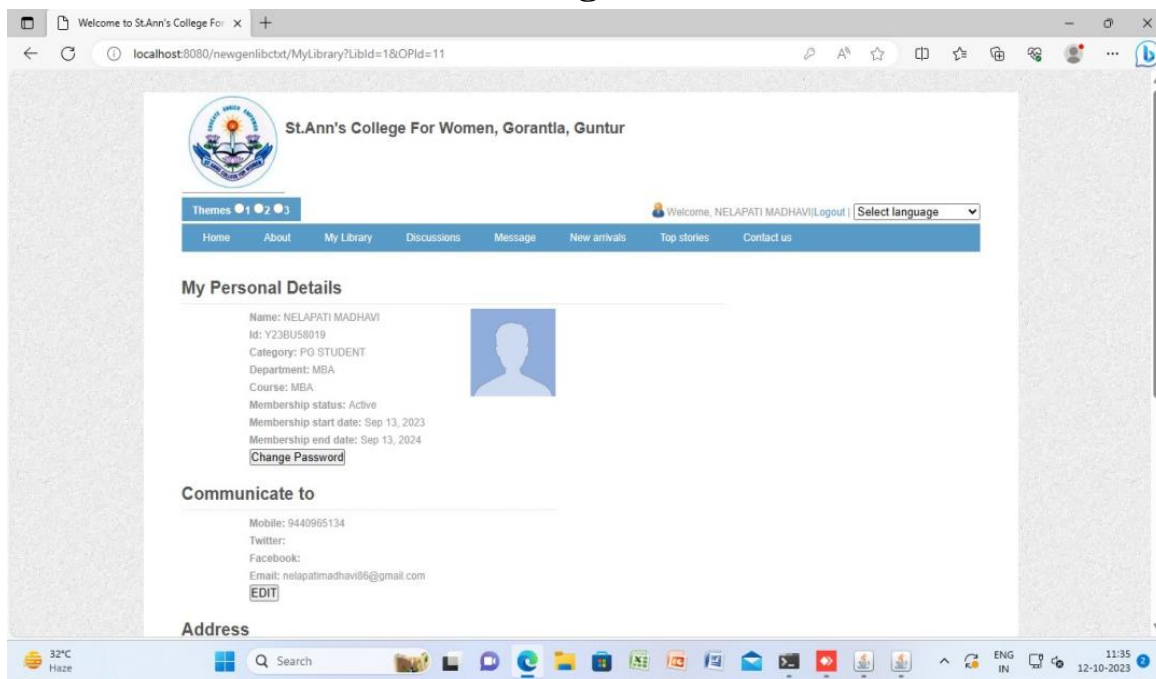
Welcome to St.Ann's College For ×

localhost:8080/newgenlibctxt/MyLibrary?LibId=1&OPId=11

St.Ann's College For Women, Gorantla, Guntur

Themes 1 2 3

Welcome, NELAPATI MADHAVI|Logout | Select language

Home About My Library Discussions Message New arrivals Top stories Contact us

My Personal Details

Name: NELAPATI MADHAVI
Id: Y23BU58019
Category: PG STUDENT
Department: MBA
Course: MBA
Membership status: Active
Membership start date: Sep 13, 2023
Membership end date: Sep 13, 2024
Change Password

Communicate to

Mobile: 9440965134
Twitter:
Facebook:
Email: nelapatimadhavi86@gmail.com
EDIT

Address

32°C
Haze

Search

ENG
IN

11:35
12-10-2023